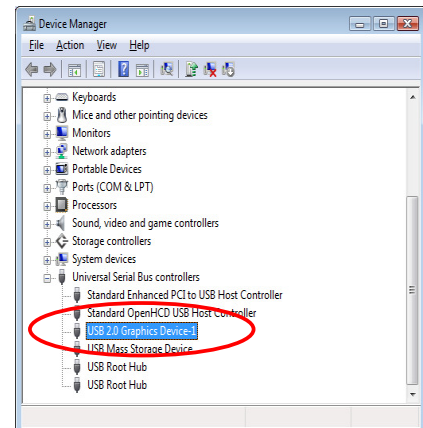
Device Manager

File Action View Help

Keyboards
Mice and other pointing devices
Monitors
Network adapters
Portable Devices
Ports (COM & LPT)
Processors
Sound, video and game controllers
Storage controllers
System devices
Universal Serial Bus controllers
Standard Enhanced PCI to USB Host Controller
Standard OpenHCD USB Host Controller
USB 2.0 Graphics Device-1
USB Mass Storage Device
USB Root Hub
USB Root Hub